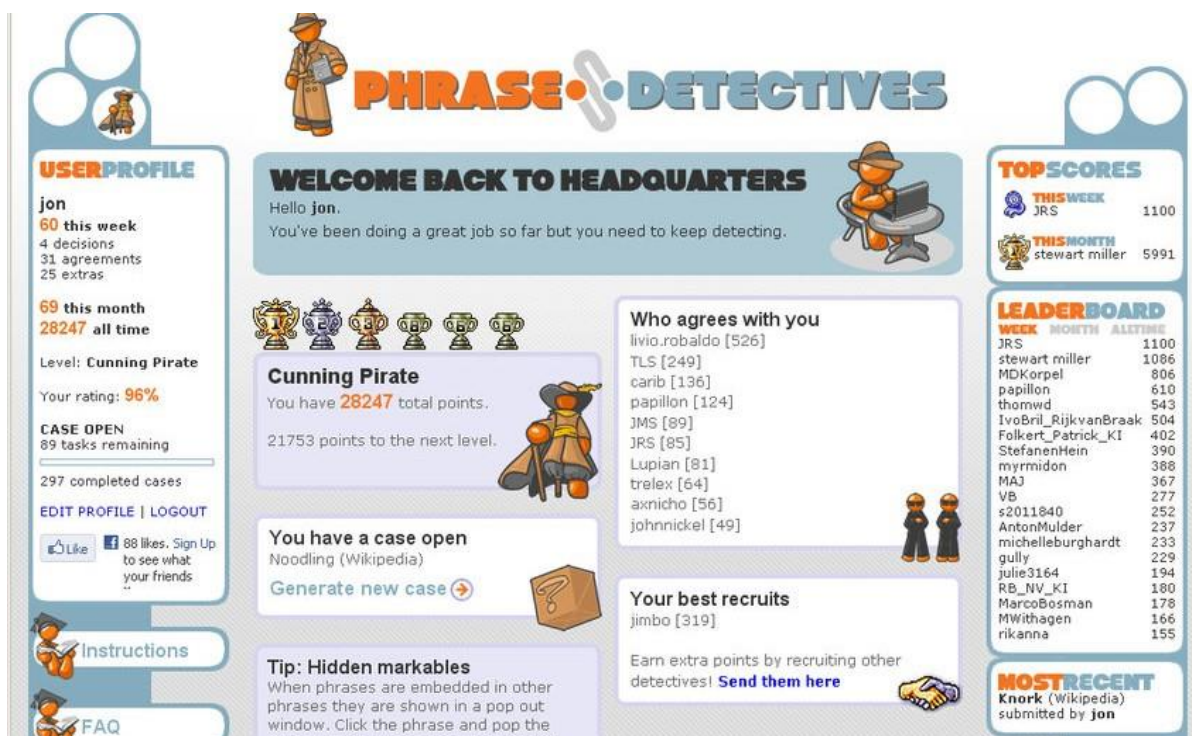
PHRASE DETECTIVES

USERPROFILE
jon
60 this week
4 decisions
31 agreements
25 extras

69 this month
28247 all time

Level: Cunning Pirate

Your rating: 96%

CASE OPEN
89 tasks remaining

297 completed cases

EDIT PROFILE | LOGOUT

Like 88 likes. Sign Up to see what your friends

Instructions

FAQ

WELCOME BACK TO HEADQUARTERS
Hello jon.
You've been doing a great job so far but you need to keep detecting.

1 2 3 4 5 6

Cunning Pirate
You have 28247 total points.

21753 points to the next level.

You have a case open
Noodling (Wikipedia)
Generate new case

Tip: Hidden markables
When phrases are embedded in other phrases they are shown in a pop out window. Click the phrase and pop the

Who agrees with you
livio.robaldo [526]
TLS [249]
carib [136]
papillon [124]
JMS [89]
JRS [85]
Lupian [81]
trelex [64]
axnicho [56]
johnnickel [49]

Your best recruits
jimbo [319]

Earn extra points by recruiting other detectives! Send them here

TOPSCORES
THIS WEEK JRS 1100
THIS MONTH stewart miller 5991

LEADERBOARD
WEEK MONTH ALLTIME

| | |
|---|---|
| JRS | 1100 |
| stewart miller | 1086 |
| MDKorpel | 806 |
| papillon | 610 |
| thomwd | 543 |
| IvoBril_RijkvanBraak | 504 |
| Folkert_Patrick_KI | 402 |
| StefanenHein | 390 |
| myrmidon | 388 |
| MAJ | 367 |
| VB | 277 |
| s2011840 | 252 |
| AntonMulder | 237 |
| michelleburghardt | 233 |
| gully | 229 |
| julie3164 | 194 |
| RB_NV_KI | 180 |
| MarcoBosman | 178 |
| MWithagen | 166 |
| rikanna | 155 |

MOSTRECENT
Knork (Wikipedia)
submitted by jon